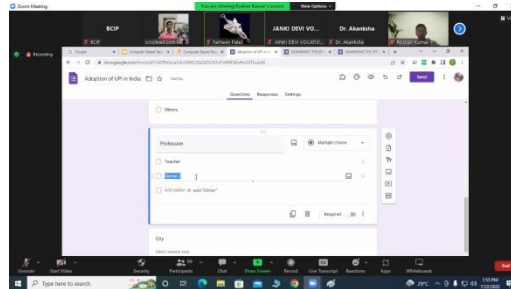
Zoom Meeting

You are viewing Roshan Kumar's screen

View Options

BCIP

JANKI DEVI VO...

Dr. Akanksha

BCIP

Ravleen Pahal

JANKI DEVI VOCATIO...

Dr. Akanksha

Roshan Kumar

Recording

docs.google.com/forms/d/

Adoption of UPI in India

Send

Questions

Responses

Settings

Others

Profession

Multiple choice

Teacher

Option

Add option or add "Other"

Required

City

Short answer text

Unmute

Start Video

Security

Participants

Chat

Share Screen

Record

Live Transcript

Reactions

Apps

Whiteboards

End

Type here to search

29°C